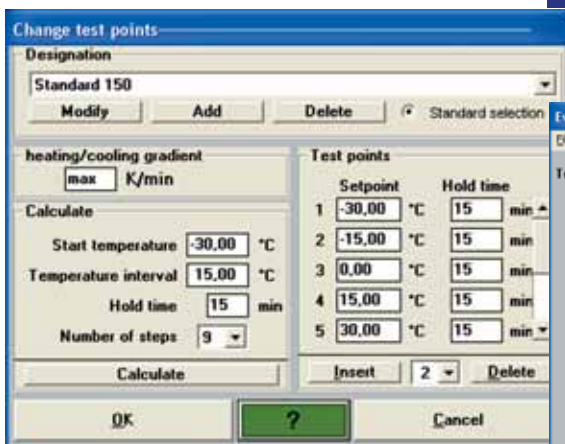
Change test points

Designation

Standard 150

Modify | Add | Delete | Standard selection

heating/cooling gradient

max K/min

Calculate

Start temperature -30,00 °C

Temperature interval 15,00 °C

Hold time 15 min

Number of steps 9

Calculate

Test points

| | Setpoint | | Hold time | |
|---|---|---|---|---|
| 1 | -30,00 | °C | 15 | min |
| 2 | -15,00 | °C | 15 | min |
| 3 | 0,00 | °C | 15 | min |
| 4 | 15,00 | °C | 15 | min |
| 5 | 30,00 | °C | 15 | min |

Insert 2 Delete

OK | ? | Cancel

Ev

5

Te